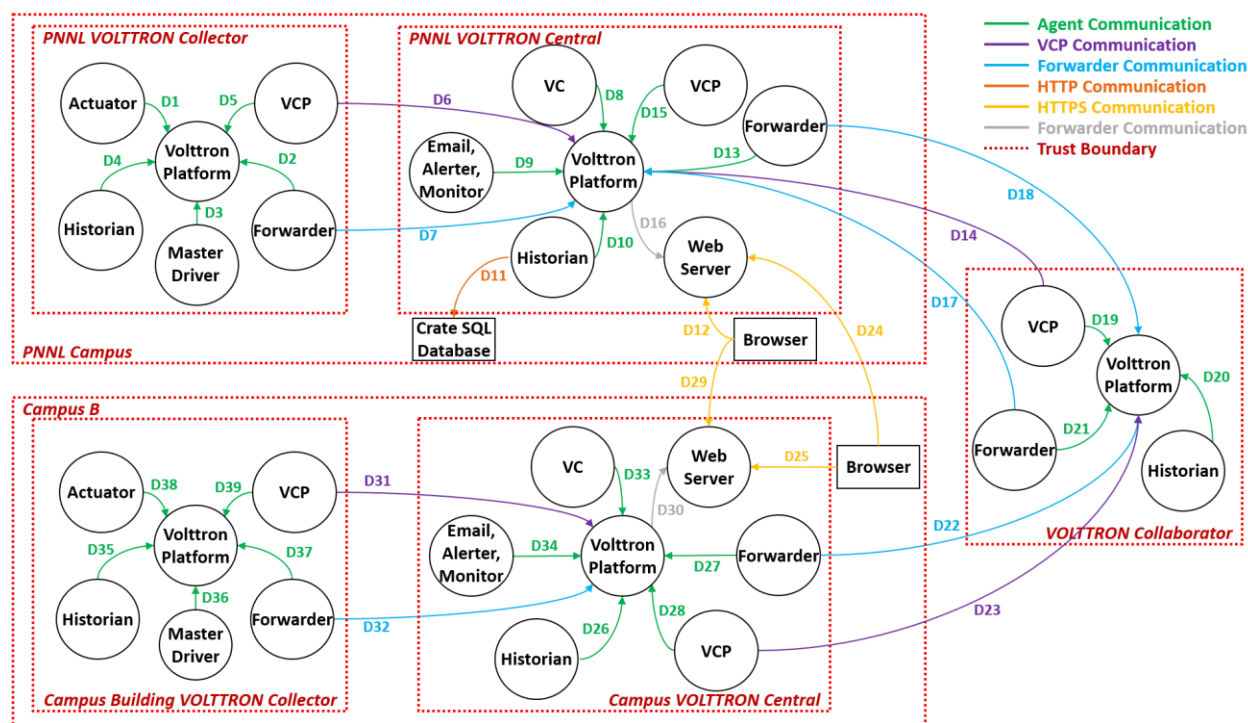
Agent Communication
VCP Communication
Forwarder Communication
HTTP Communication
HTTPS Communication
Forwarder Communication
Trust Boundary

PNNL VOLTTRON Collector
Actuator
D1
D5
VCP
Volttron Platform
D4
D2
D3
Historian
Master Driver
Forwarder

PNNL VOLTTRON Central
D6
VC
D8
VCP
D15
Forwarder
Email, Alerter, Monitor
D9
Volttron Platform
D13
D18
D16
D7
Historian
D10
Web Server
D14
D11
Crate SQL Database
D12
Browser
D24
D17
PNNL Campus
D29

VCP
D19
Volttron Platform
D20
Forwarder
D21
Historian
VOLTTRON Collaborator
D22

Campus B
Campus Building VOLTTRON Collector
Actuator
D38
D39
VCP
Volttron Platform
D35
D37
D36
Historian
Master Driver
Forwarder
D31
D32

VC
D33
Web Server
D25
Browser
D30
Email, Alerter, Monitor
D34
Volttron Platform
Forwarder
D27
D28
Historian
D26
VCP
D23
Campus VOLTTRON Central